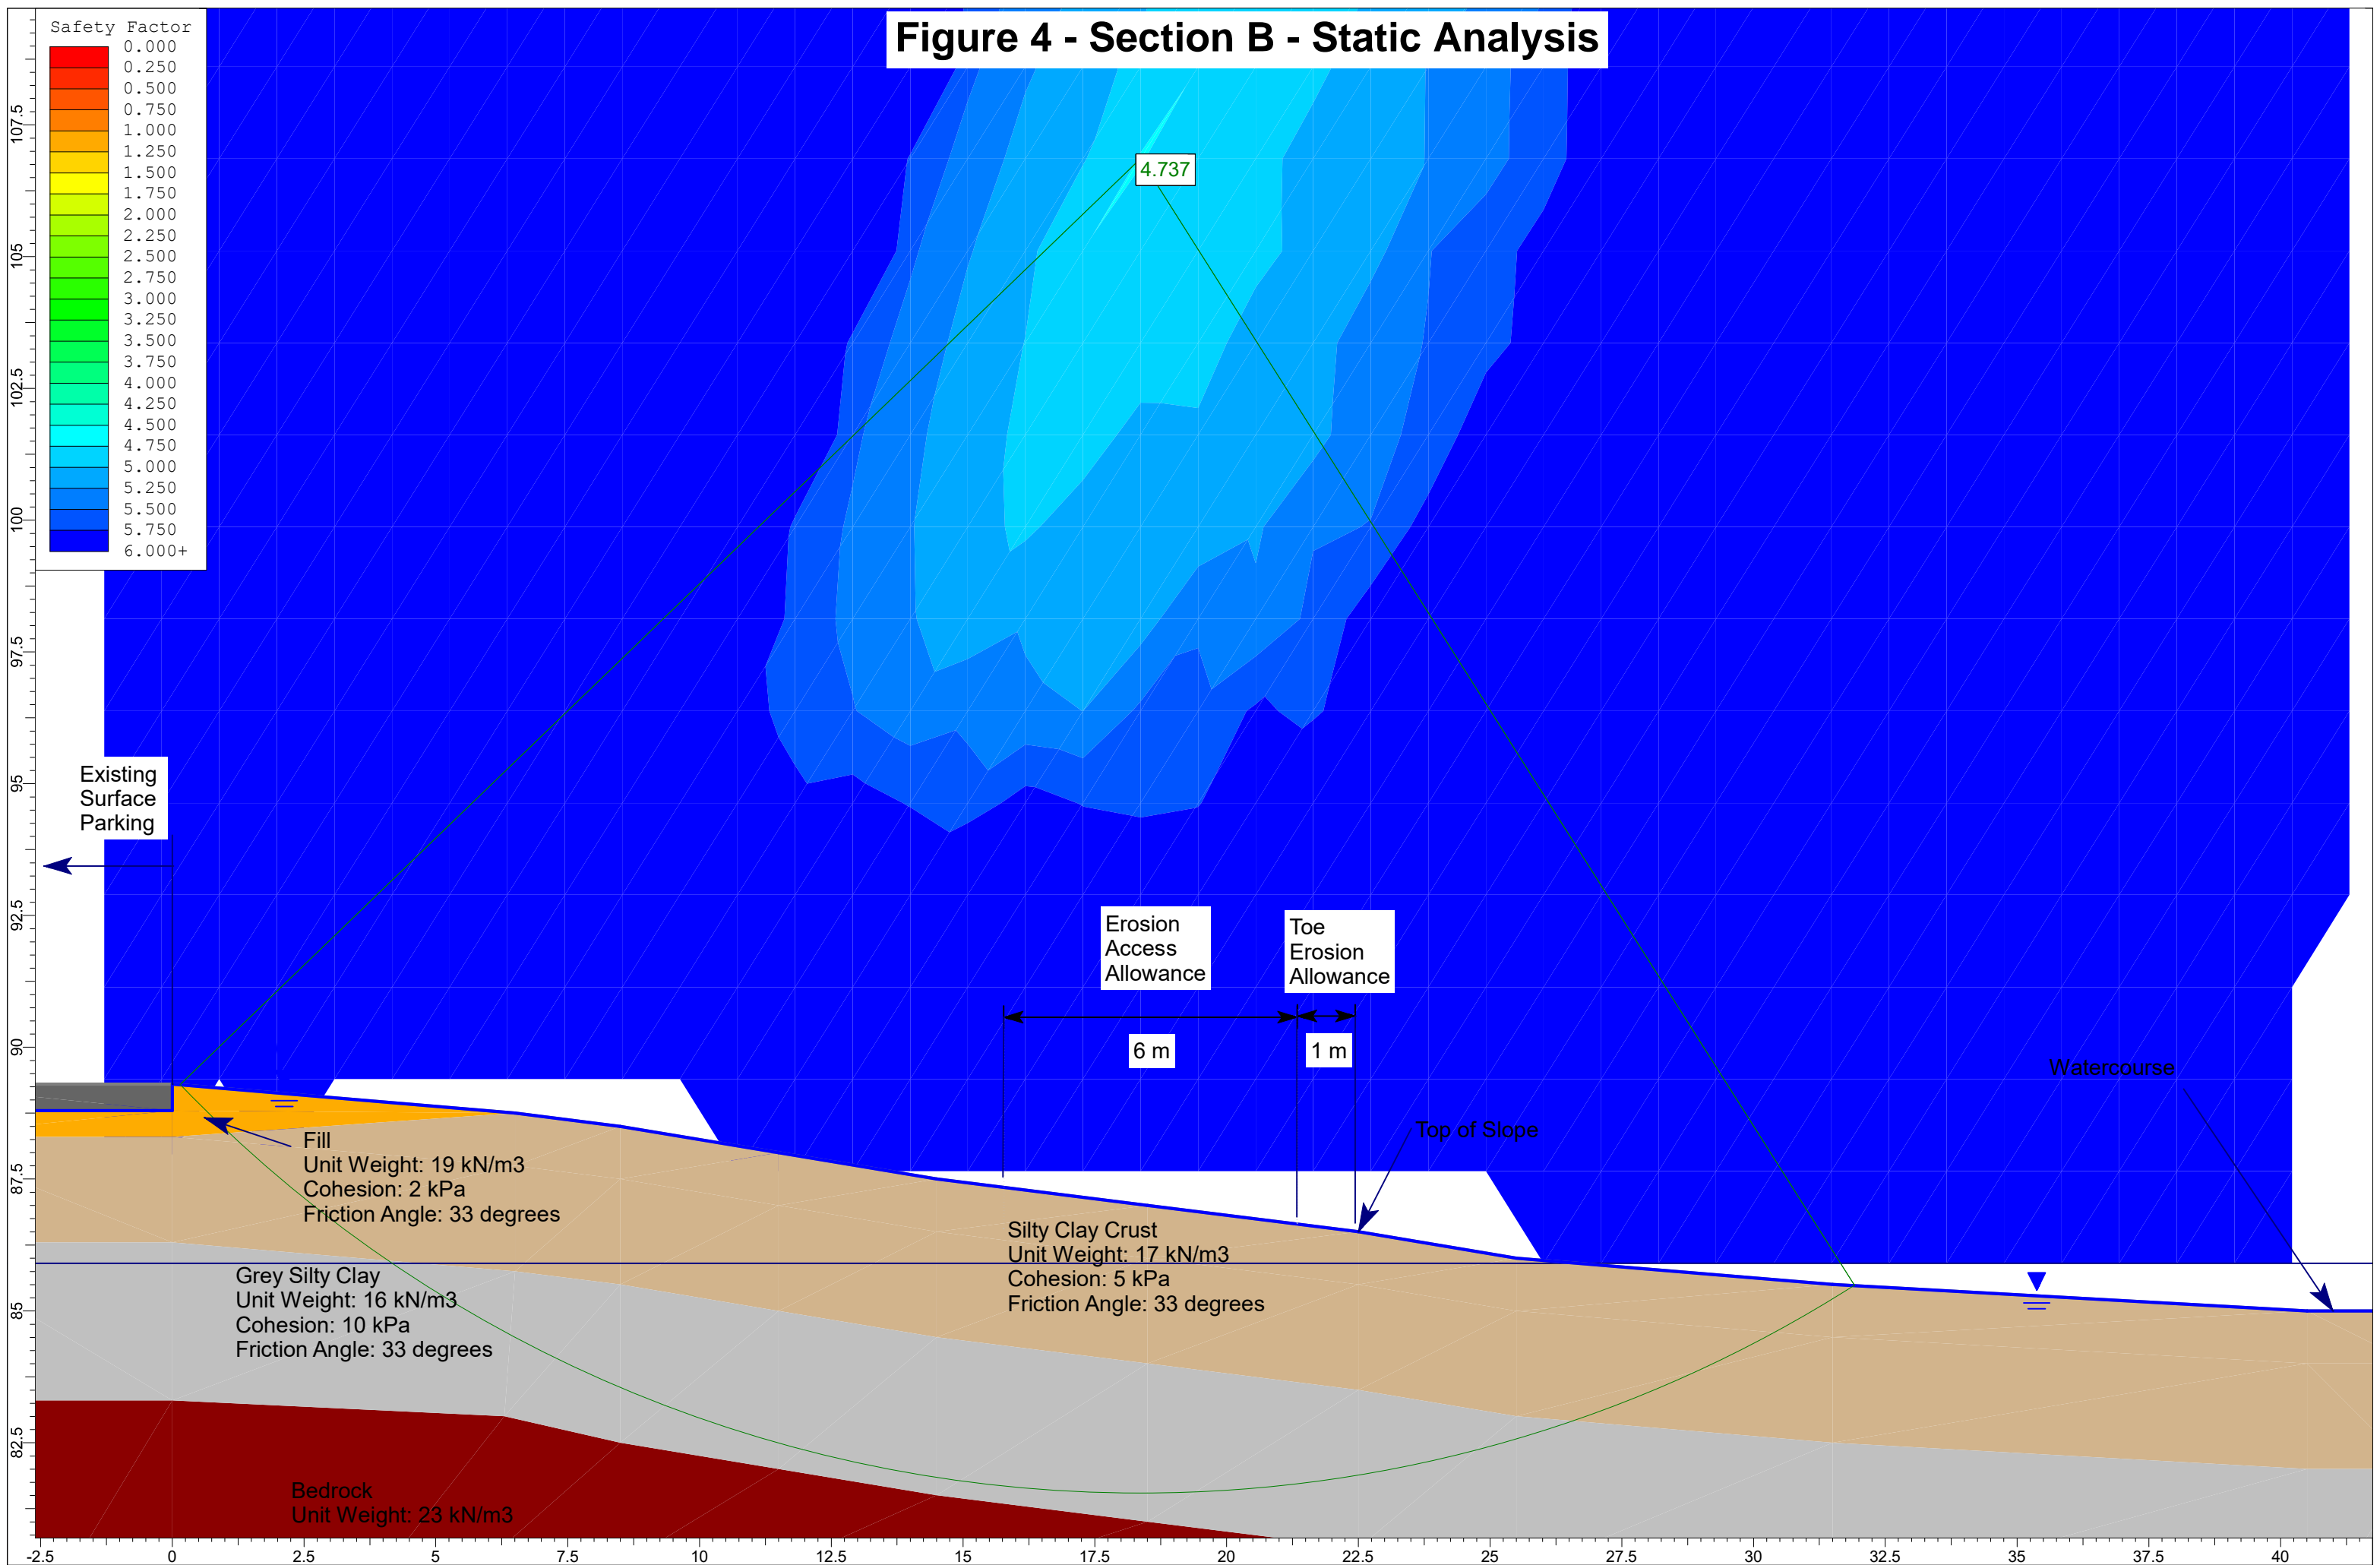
Figure 4 - Section B - Static Analysis

Safety Factor
0.000
0.250
0.500
0.750
1.000
1.250
1.500
1.750
2.000
2.250
2.500
2.750
3.000
3.250
3.500
3.750
4.000
4.250
4.500
4.750
5.000
5.250
5.500
5.750
6.000+

4.737

Existing Surface Parking

Erosion Access Allowance

Toe Erosion Allowance

6 m

1 m

Watercourse

Top of Slope

Fill
Unit Weight: 19 kN/m3
Cohesion: 2 kPa
Friction Angle: 33 degrees

Silty Clay Crust
Unit Weight: 17 kN/m3
Cohesion: 5 kPa
Friction Angle: 33 degrees

Grey Silty Clay
Unit Weight: 16 kN/m3
Cohesion: 10 kPa
Friction Angle: 33 degrees

Bedrock
Unit Weight: 23 kN/m3

107.5
105
102.5
100
97.5
95
92.5
90
87.5
85
82.5

-2.5
0
2.5
5
7.5
10
12.5
15
17.5
20
22.5
25
27.5
30
32.5
35
37.5
40